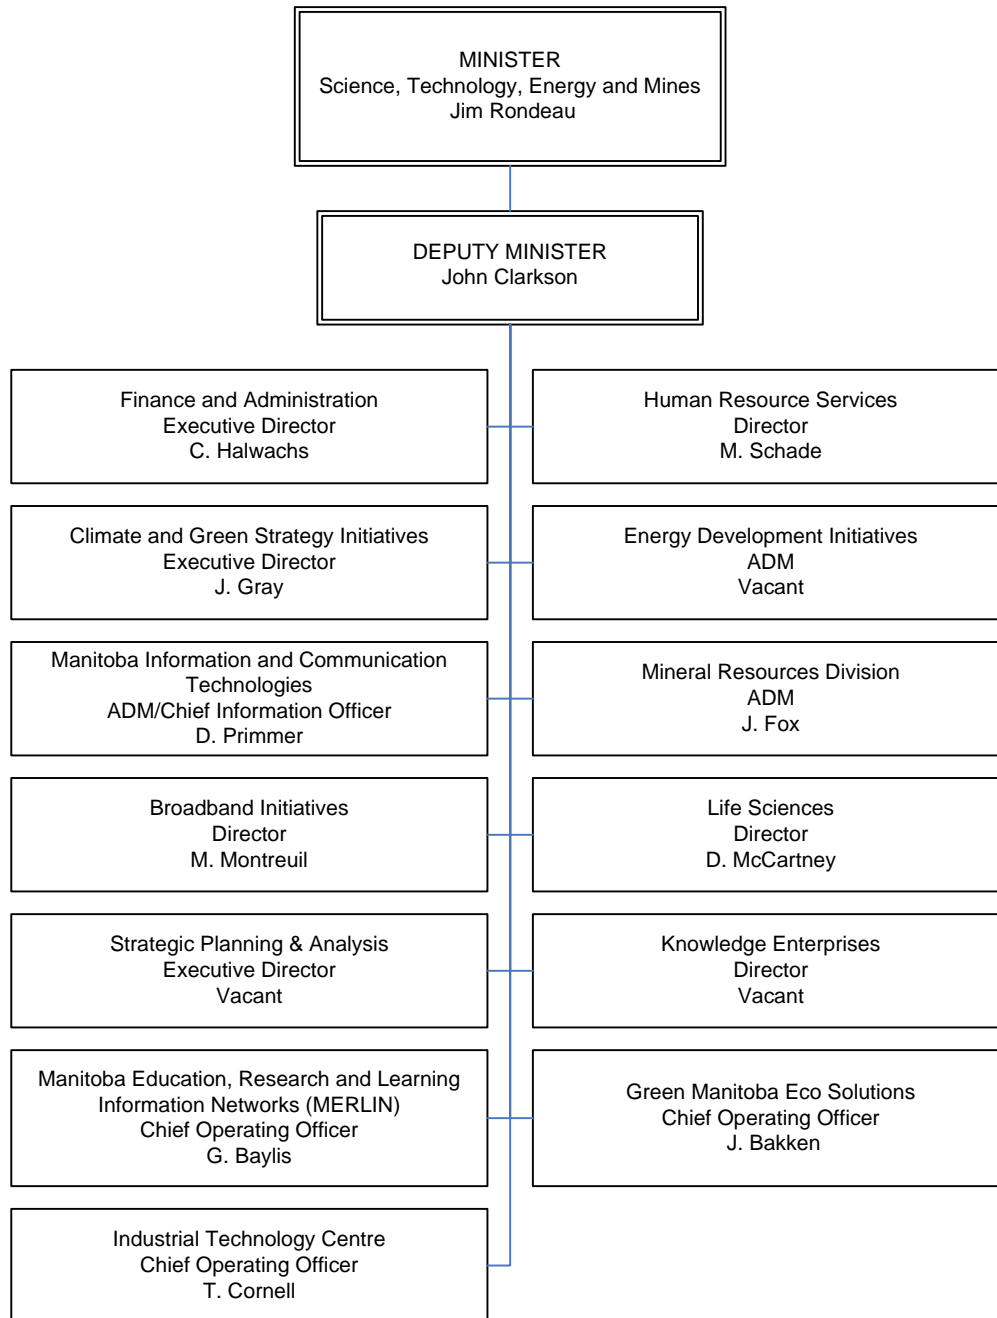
MINISTER
Science, Technology, Energy and Mines
Jim Rondeau

DEPUTY MINISTER
John Clarkson

Finance and Administration
Executive Director
C. Halwachs

Human Resource Services
Director
M. Schade

Climate and Green Strategy Initiatives
Executive Director
J. Gray

Energy Development Initiatives
ADM
Vacant

Manitoba Information and Communication Technologies
ADM/Chief Information Officer
D. Primmer

Mineral Resources Division
ADM
J. Fox

Broadband Initiatives
Director
M. Montreuil

Life Sciences
Director
D. McCartney

Strategic Planning & Analysis
Executive Director
Vacant

Knowledge Enterprises
Director
Vacant

Manitoba Education, Research and Learning Information Networks (MERLIN)
Chief Operating Officer
G. Baylis

Green Manitoba Eco Solutions
Chief Operating Officer
J. Bakken

Industrial Technology Centre
Chief Operating Officer
T. Cornell